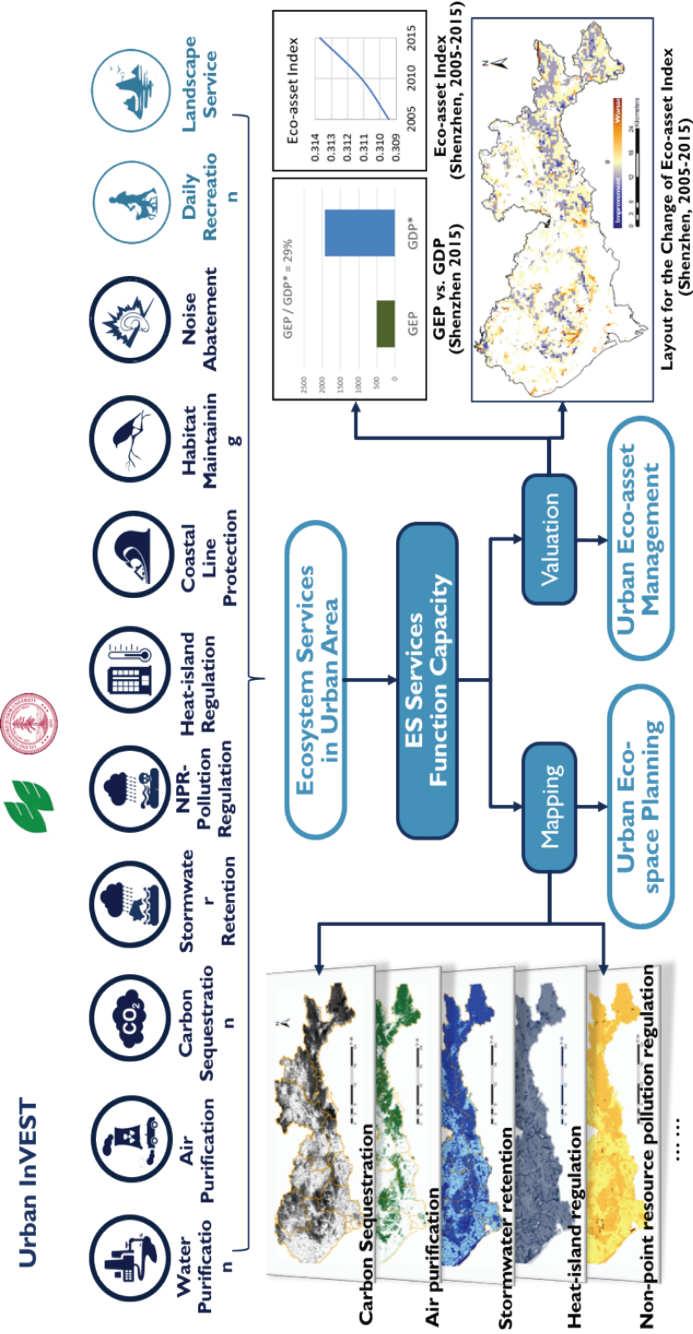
Urban InVEST

Water Purificatio n

Air Purification

$CO_2$

Carbon Sequestratio n

Stormwate r Retention

NPR-Pollution Regulation

Heat-island Regulation

Coastal Line Protection

Habitat Maintainin g

Noise Abatement

Daily Recreatio n

Landscape Service

Ecosystem Services in Urban Area

ES Services Function Capacity

Mapping

Valuation

Urban Eco-space Planning

Urban Eco-asset Management

Carbon Sequestration

Air purification

Stormwater retention

Heat-island regulation

Non-point resource pollution regulation

……

GEP / GDP* = 29%

2500
2000
1500
1000
500
0

GEP

GDP*

GEP vs. GDP (Shenzhen 2015)

Eco-asset Index

0.314
0.313
0.312
0.311
0.310
0.309

2005
2010
2015

Improvement

Worse

Eco-asset Index (Shenzhen, 2005-2015)

Layout for the Change of Eco-asset Index (Shenzhen, 2005-2015)